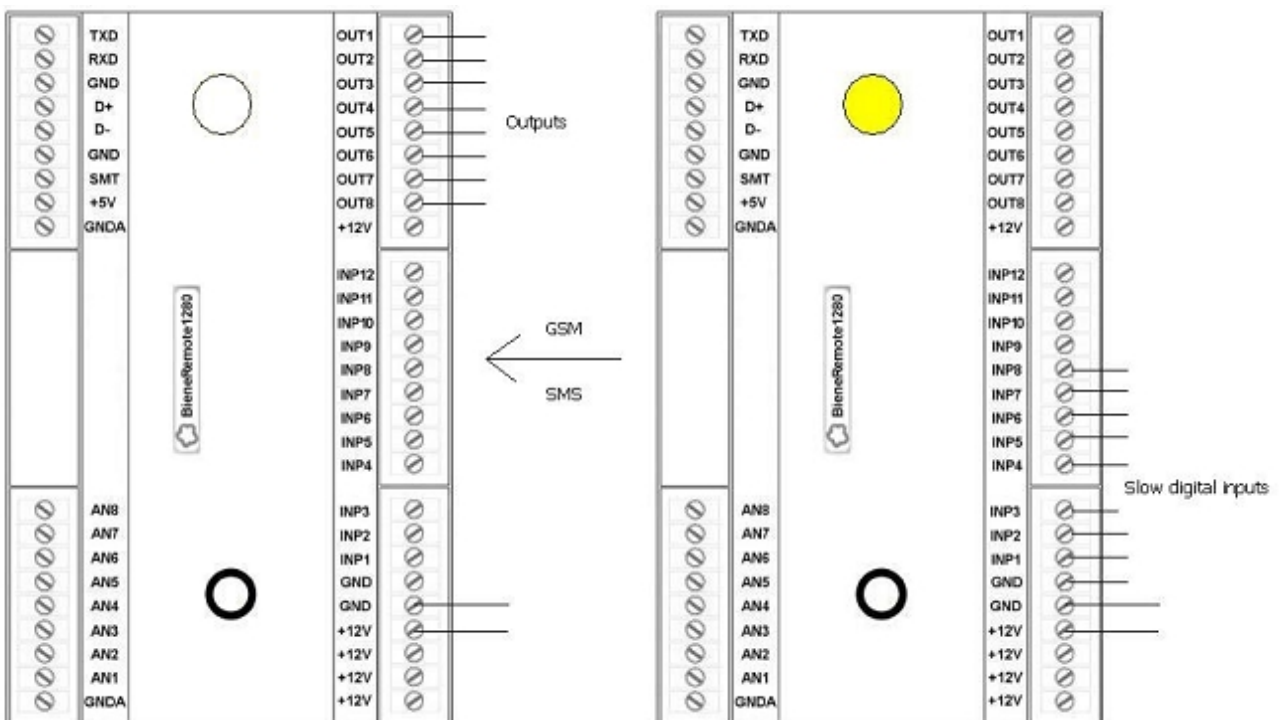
TXD
RXD
GND
D+
D-
GND
SMT
+5V
GNDA

OUT1
OUT2
OUT3
OUT4
OUT5
OUT6
OUT7
OUT8
+12V

Outputs

INP12
INP11
INP10
INP9
INP8
INP7
INP6
INP5
INP4

BieneRemote1280

GSM

SMS

AN8
AN7
AN6
AN5
AN4
AN3
AN2
AN1
GNDA

INP3
INP2
INP1
GND
GND
+12V
+12V
+12V
+12V

TXD
RXD
GND
D+
D-
GND
SMT
+5V
GNDA

OUT1
OUT2
OUT3
OUT4
OUT5
OUT6
OUT7
OUT8
+12V

INP12
INP11
INP10
INP9
INP8
INP7
INP6
INP5
INP4

BieneRemote1280

Slow digital inputs

AN8
AN7
AN6
AN5
AN4
AN3
AN2
AN1
GNDA

INP3
INP2
INP1
GND
GND
+12V
+12V
+12V
+12V